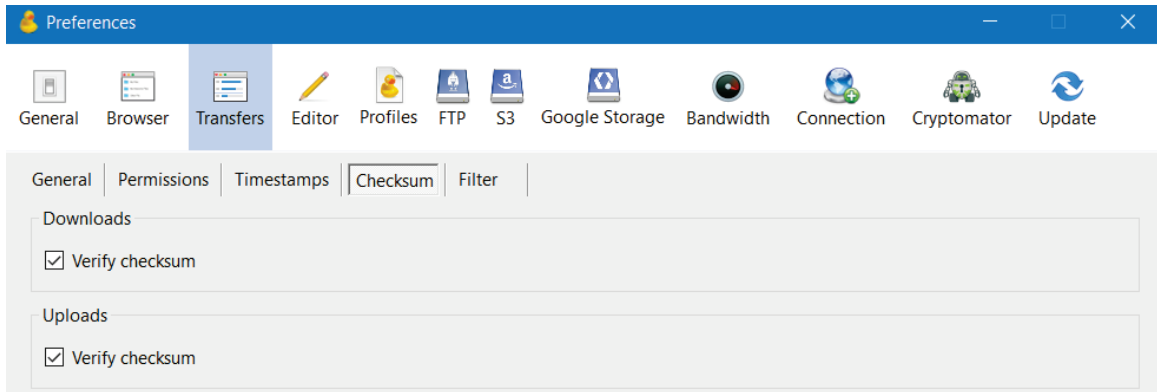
Preferences

General Browser Transfers Editor Profiles FTP S3 Google Storage Bandwidth Connection Cryptomator Update

General Permissions Timestamps Checksum Filter

Downloads

☑ Verify checksum

Uploads

☑ Verify checksum